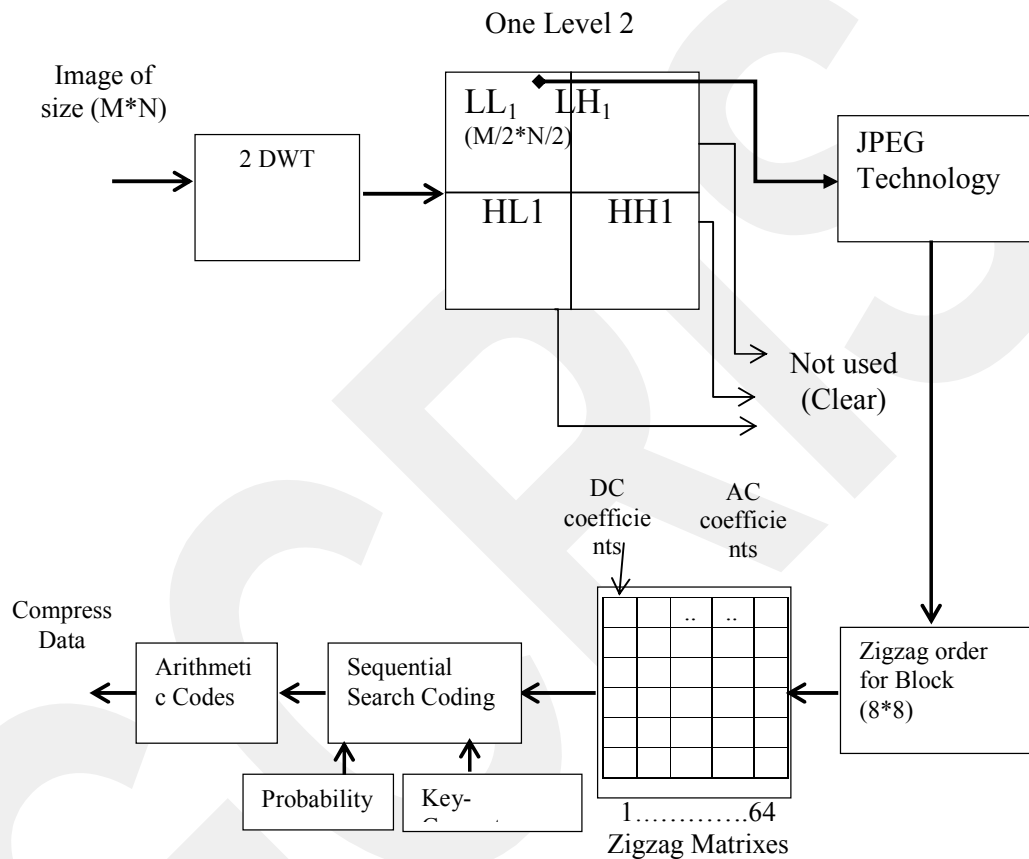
One Level 2

Image of size (M*N)

2 DWT

$LL_1$ $LH_1$
(M/2*N/2)

HL1 HH1

JPEG Technology

Not used (Clear)

DC coefficie nts

AC coefficie nts

.. ..

1………….64
Zigzag Matrixes

Zigzag order for Block (8*8)

Compress Data

Arithmeti c Codes

Sequential Search Coding

Probability

Key-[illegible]